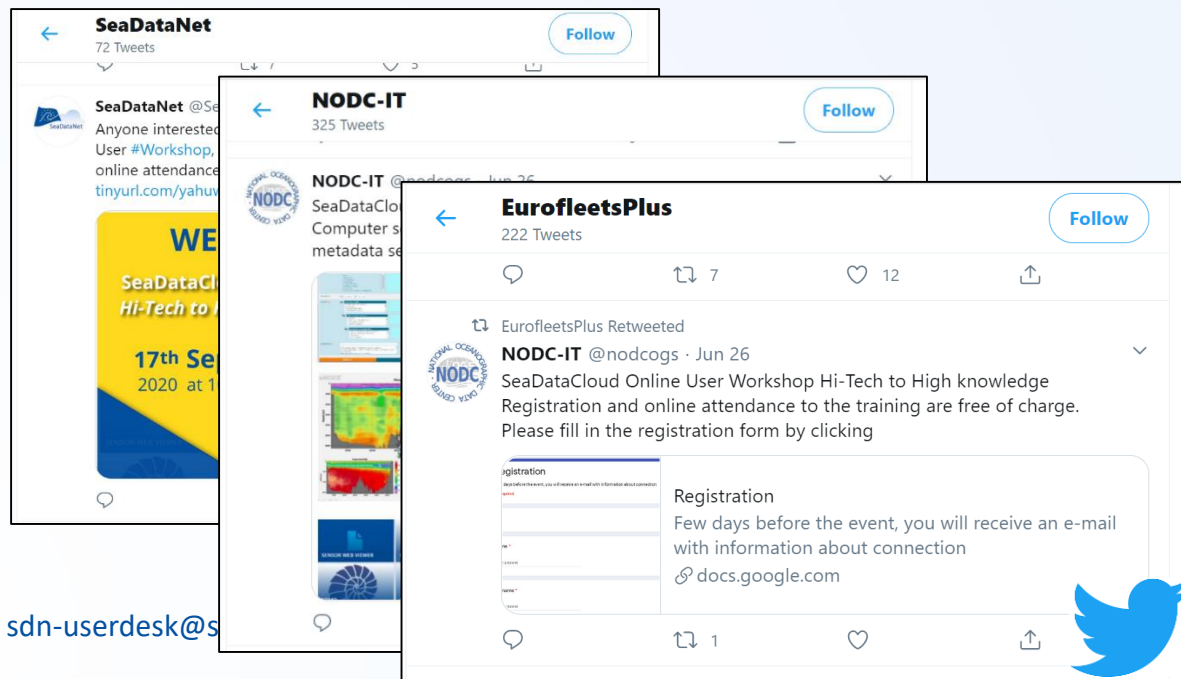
SeaDataNet
72 Tweets
Follow

SeaDataNet @Se
Anyone interested
User #Workshop,
online attendanc
tinyurl.com/yahuv

WE
SeaDataClo
Hi-Tech to
17th Se
2020 at 1

NODC-IT
325 Tweets
Follow

NODC-IT @nodcogs · Jun 26
SeaDataClou
Computer s
metadata se

SENSOR WEB VIEWER

EurofleetsPlus
222 Tweets
Follow

7 12

EurofleetsPlus Retweeted
NODC-IT @nodcogs · Jun 26
SeaDataCloud Online User Workshop Hi-Tech to High knowledge
Registration and online attendance to the training are free of charge.
Please fill in the registration form by clicking

egistration
Registration
Few days before the event, you will receive an e-mail with information about connection
docs.google.com

1

sdn-userdesk@s